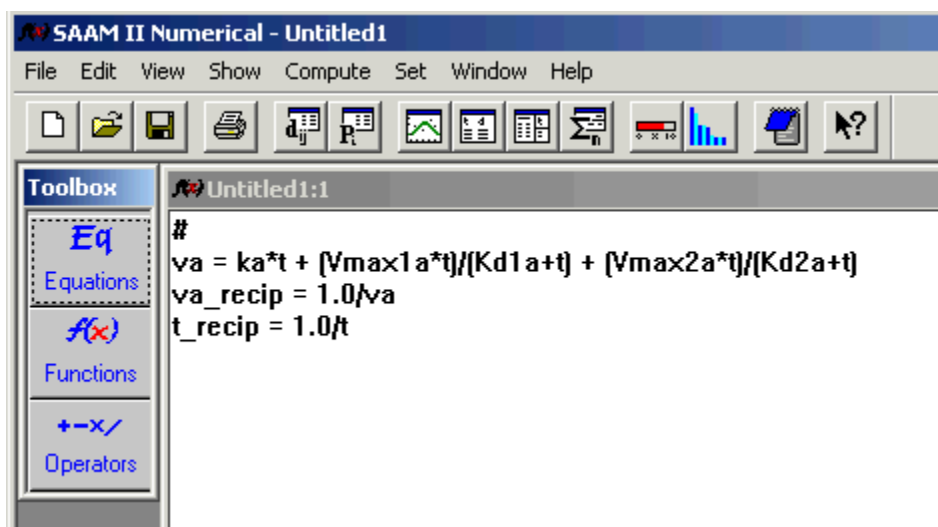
SAAM II Numerical - Untitled1

File Edit View Show Compute Set Window Help

Toolbox

Eq
Equations

f(x)
Functions

+-x/
Operators

Untitled1:1

#
va = ka*t + (Vmax1a*t)/(Kd1a+t) + (Vmax2a*t)/(Kd2a+t)
va_recip = 1.0/va
t_recip = 1.0/t